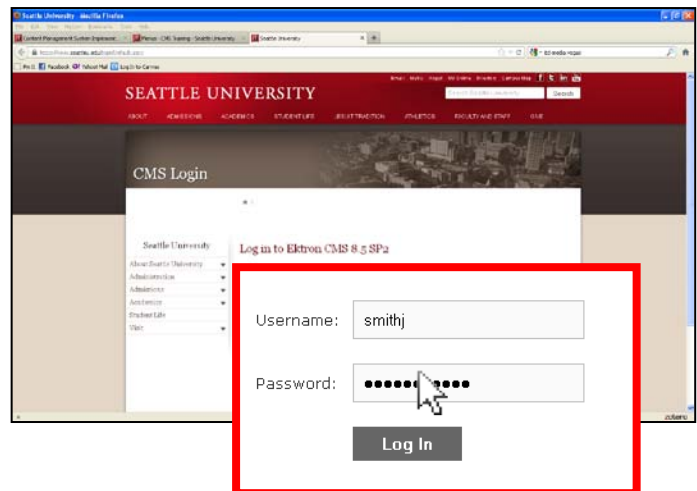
Seattle University - Mozilla Firefox

Content Management System Implement | Plenus - CMS Training - Seattle University | Seattle University

SEATTLE UNIVERSITY

Search

ABOUT ADMISSIONS ACADEMICS STUDENT LIFE JESUIT TRADITION ATHLETICS FACULTY AND STAFF GIVE

CMS Login

Seattle University

About Seattle University
Administration
Admissions
Academics
Student Life
Visit

Log in to Ektron CMS 8.5 SP2

Username: smithj

Password: ●●●●●●●●●●

Log In